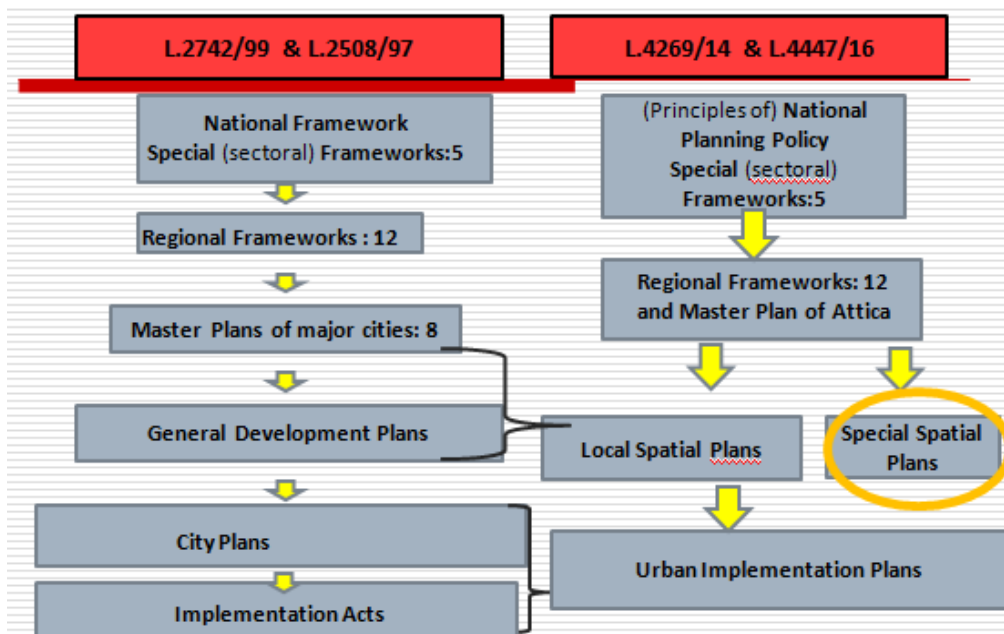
L.2742/99 & L.2508/97

L.4269/14 & L.4447/16

National Framework
Special (sectoral) Frameworks:5

Regional Frameworks : 12

Master Plans of major cities: 8

General Development Plans

City Plans

Implementation Acts

(Principles of) National Planning Policy
Special (sectoral) Frameworks:5

Regional Frameworks: 12 and Master Plan of Attica

Local Spatial Plans

Special Spatial Plans

Urban Implementation Plans